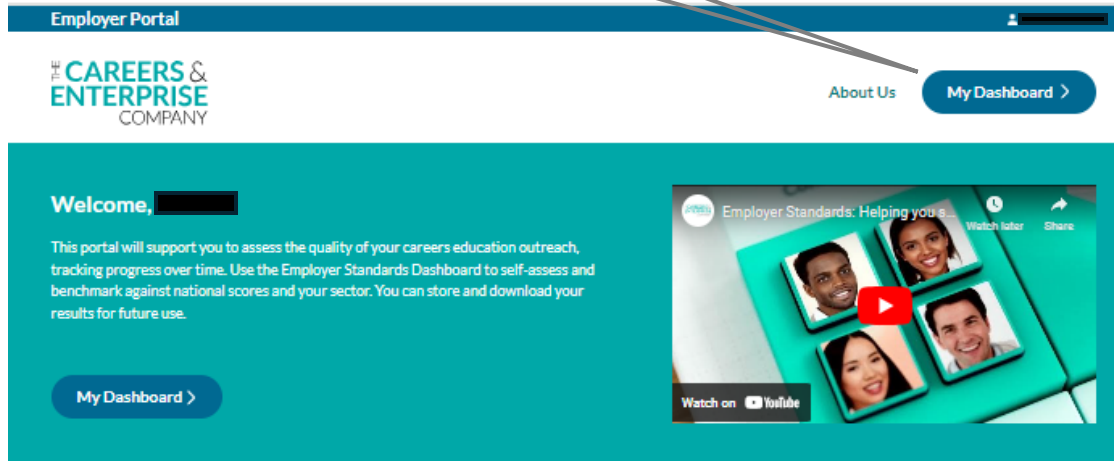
Employer Portal

THE CAREERS & ENTERPRISE COMPANY

About Us

My Dashboard

Welcome,

This portal will support you to assess the quality of your careers education outreach, tracking progress over time. Use the Employer Standards Dashboard to self-assess and benchmark against national scores and your sector. You can store and download your results for future use.

My Dashboard

Employer Standards: Helping you s...

Watch later

Share

Watch on YouTube